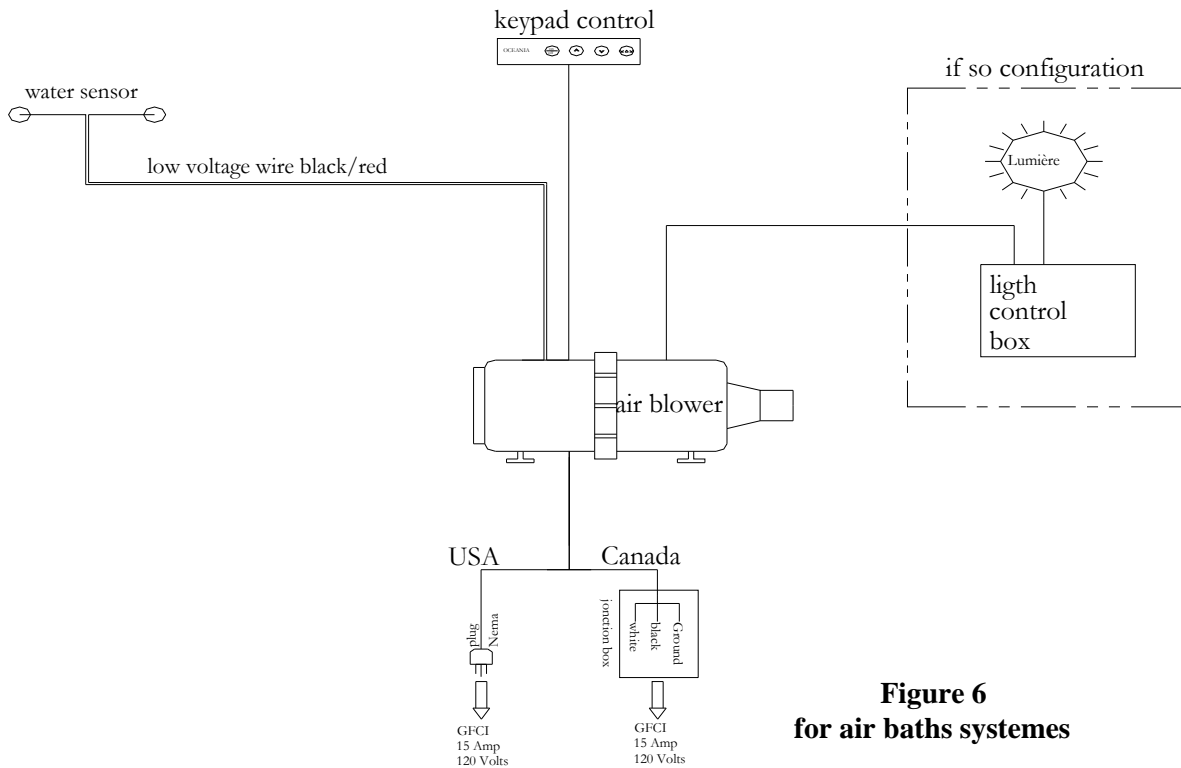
keypad control

OCEANIA

water sensor

if so configuration

Lumière

low voltage wire black/red

ligth control box

air blower

USA

Canada

plug Nema

jonction box

white

black

Ground

GFCI
15 Amp
120 Volts

GFCI
15 Amp
120 Volts

**Figure 6**
**for air baths systemes**